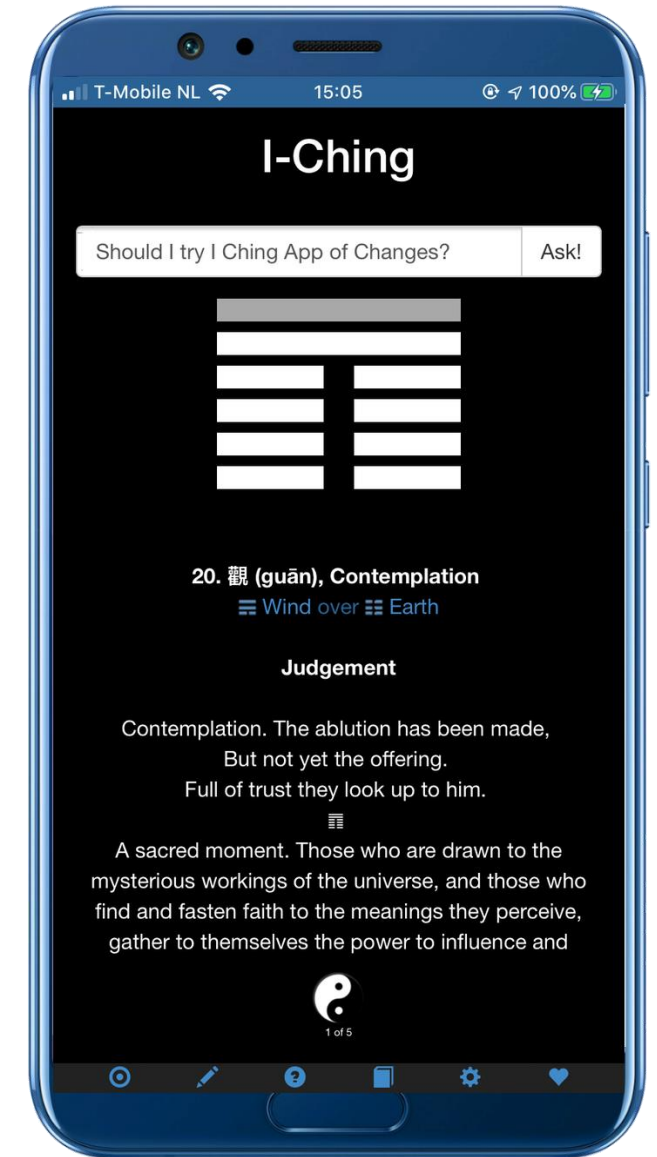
T-Mobile NL 15:05 100%

I-Ching

Should I try I Ching App of Changes? Ask!

20. 觀 (guān), Contemplation
☴ Wind over ☷ Earth

Judgement

Contemplation. The ablution has been made,
But not yet the offering.
Full of trust they look up to him.
䷓
A sacred moment. Those who are drawn to the mysterious workings of the universe, and those who find and fasten faith to the meanings they perceive, gather to themselves the power to influence and

1 of 5